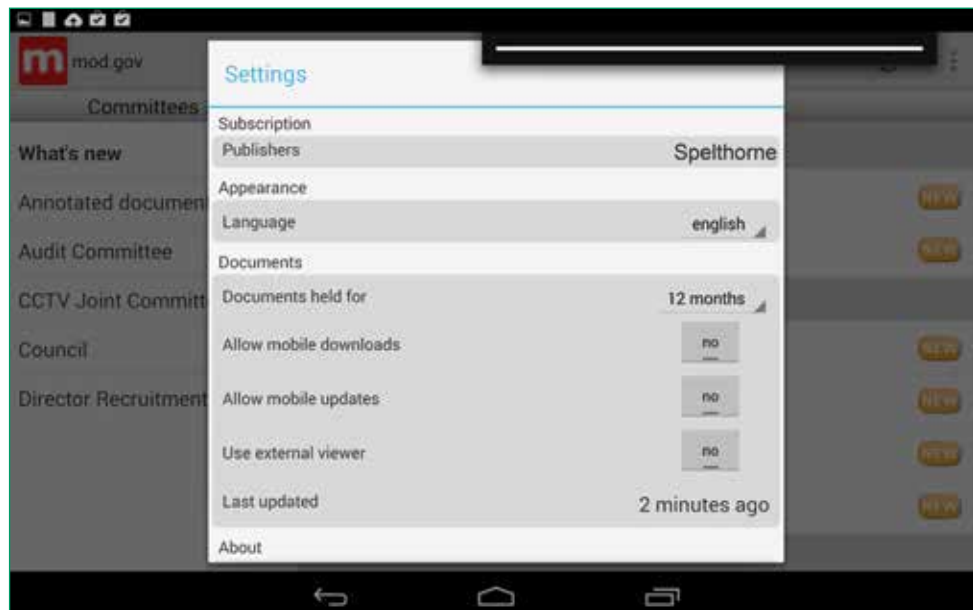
m mod.gov

Committees

What's new

Annotated documen

Audit Committee

CCTV Joint Committ

Council

Director Recruitment

NEW

NEW

NEW

NEW

NEW

NEW

Settings

Subscription

Publishers Spelthorne

Appearance

Language english

Documents

Documents held for 12 months

Allow mobile downloads no

Allow mobile updates no

Use external viewer no

Last updated 2 minutes ago

About